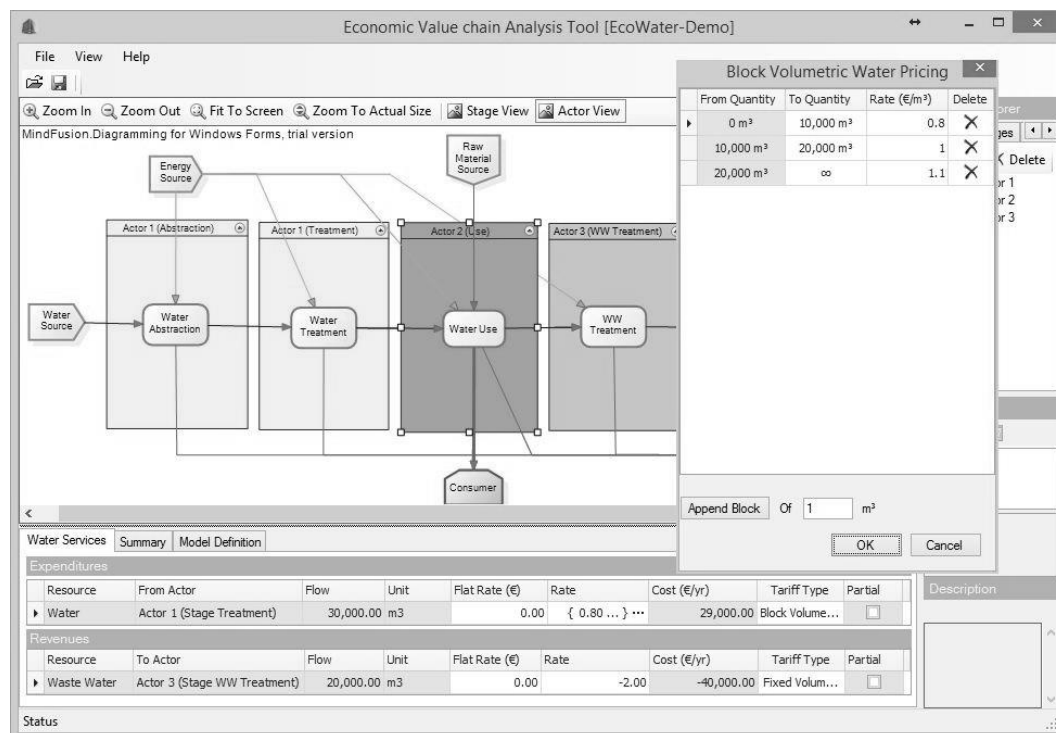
Economic Value chain Analysis Tool [EcoWater-Demo]

File View Help

Zoom In Zoom Out Fit To Screen Zoom To Actual Size Stage View Actor View

MindFusion.Diagramming for Windows Forms, trial version

Energy Source

Raw Material Source

Actor 1 (Abstraction)

Actor 1 (Treatment)

Actor 2 (Use)

Actor 3 (WW Treatment)

Water Source

Water Abstraction

Water Treatment

Water Use

WW Treatment

Consumer

Block Volumetric Water Pricing

| | From Quantity | To Quantity | Rate (€/m³) | Delete |
|---|---|---|---|---|
| ▸ | 0 m³ | 10,000 m³ | 0.8 | ✕ |
| | 10,000 m³ | 20,000 m³ | 1 | ✕ |
| | 20,000 m³ | ∞ | 1.1 | ✕ |

Append Block Of 1 m³

OK Cancel

orer
ges
Delete
or 1
or 2
or 3

Water Services | Summary | Model Definition

Expenditures

| | Resource | From Actor | Flow | Unit | Flat Rate (€) | Rate | Cost (€/yr) | Tariff Type | Partial |
|---|---|---|---|---|---|---|---|---|---|
| ▸ | Water | Actor 1 (Stage Treatment) | 30,000.00 | m3 | 0.00 | { 0.80 ... } ··· | 29,000.00 | Block Volume... | ☐ |

Revenues

| | Resource | To Actor | Flow | Unit | Flat Rate (€) | Rate | Cost (€/yr) | Tariff Type | Partial |
|---|---|---|---|---|---|---|---|---|---|
| ▸ | Waste Water | Actor 3 (Stage WW Treatment) | 20,000.00 | m3 | 0.00 | -2.00 | -40,000.00 | Fixed Volum... | ☐ |

Description

Status